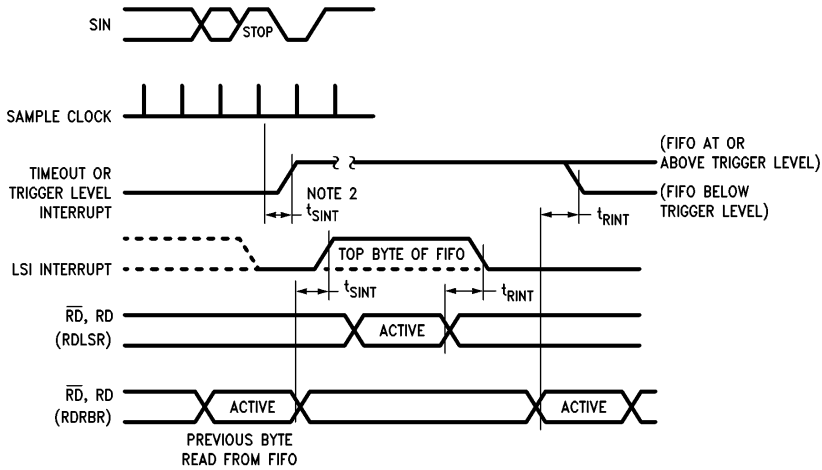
SIN

STOP

SAMPLE CLOCK

TIMEOUT OR TRIGGER LEVEL INTERRUPT

NOTE 2

$t_{SINT}$

(FIFO AT OR ABOVE TRIGGER LEVEL)

(FIFO BELOW TRIGGER LEVEL)

$t_{RINT}$

LSI INTERRUPT

TOP BYTE OF FIFO

$t_{SINT}$

$t_{RINT}$

$\overline{RD}$, RD (RDLSR)

ACTIVE

$\overline{RD}$, RD (RDRBR)

ACTIVE

ACTIVE

PREVIOUS BYTE READ FROM FIFO